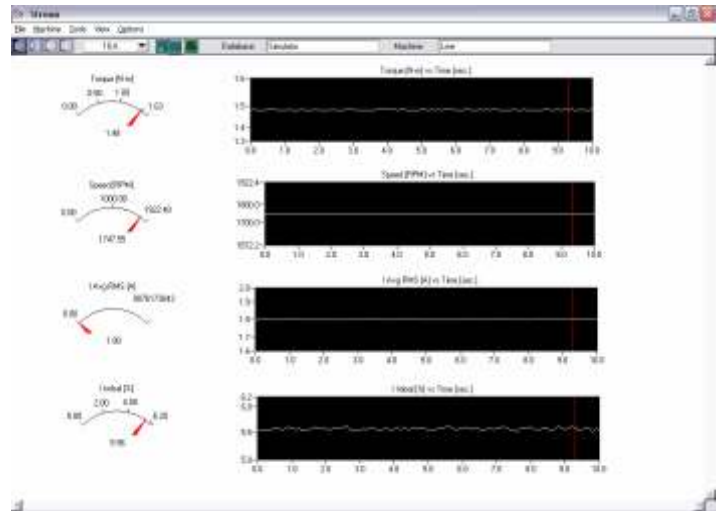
Stream

File Machine Tools View Options

16A

Database: Simulator

Machine: Line

Torque [N·m]
0.00 0.90 1.10 1.53
1.48

Torque [N·m] vs Time [sec.]
1.6
1.5
1.4
1.3
0.0 1.0 2.0 3.0 4.0 5.0 6.0 7.0 8.0 9.0 10.0

Speed [RPM]
0.00 1000.00 1922.40
1747.55

Speed [RPM] vs Time [sec.]
1922.4
1800.0
1500.0
1000.2
0.0 1.0 2.0 3.0 4.0 5.0 6.0 7.0 8.0 9.0 10.0

I Avg RMS [A]
0.00 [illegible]
1.00

I Avg RMS [A] vs Time [sec.]
2.0
1.9
1.8
1.7
1.6
0.0 1.0 2.0 3.0 4.0 5.0 6.0 7.0 8.0 9.0 10.0

I Imbal [%]
0.00 2.00 4.00 6.20
0.66

I Imbal [%] vs Time [sec.]
6.2
5.0
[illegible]
0.0
0.0 1.0 2.0 3.0 4.0 5.0 6.0 7.0 8.0 9.0 10.0